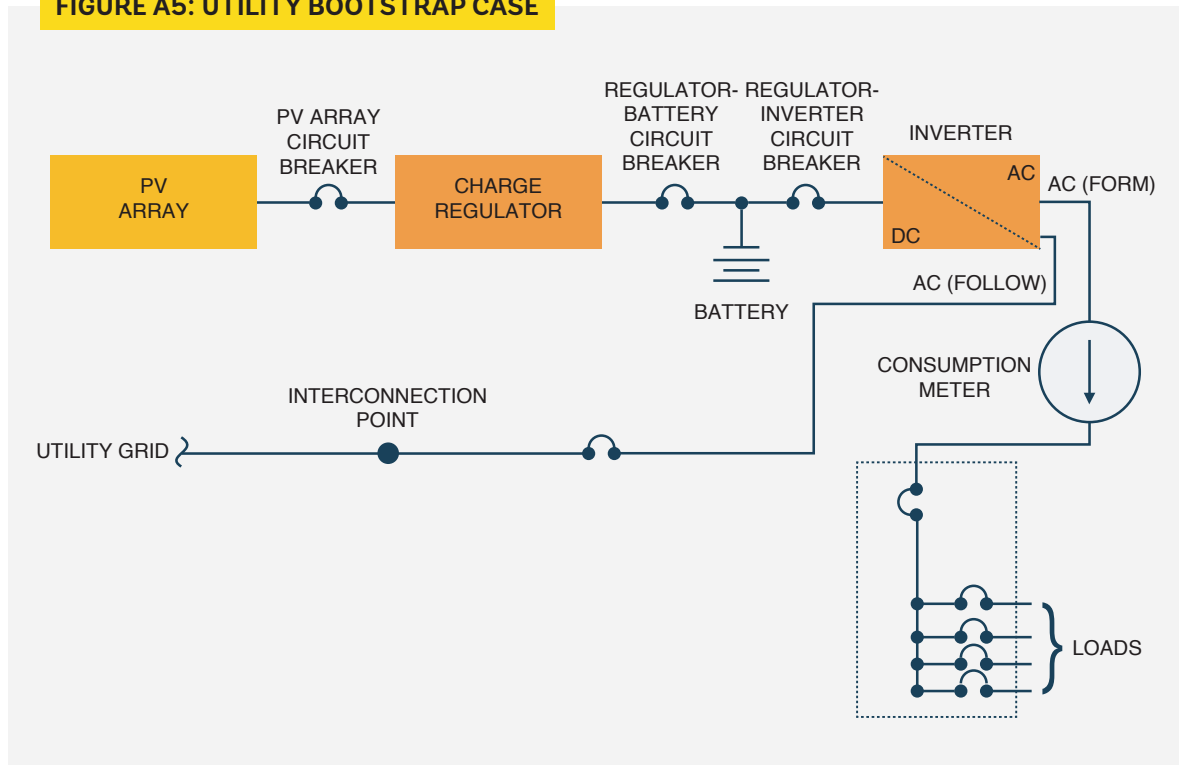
FIGURE A5: UTILITY BOOTSTRAP CASE

PV ARRAY

PV ARRAY CIRCUIT BREAKER

CHARGE REGULATOR

REGULATOR-BATTERY CIRCUIT BREAKER

REGULATOR-INVERTER CIRCUIT BREAKER

INVERTER

AC

DC

AC (FORM)

AC (FOLLOW)

BATTERY

CONSUMPTION METER

INTERCONNECTION POINT

UTILITY GRID

LOADS